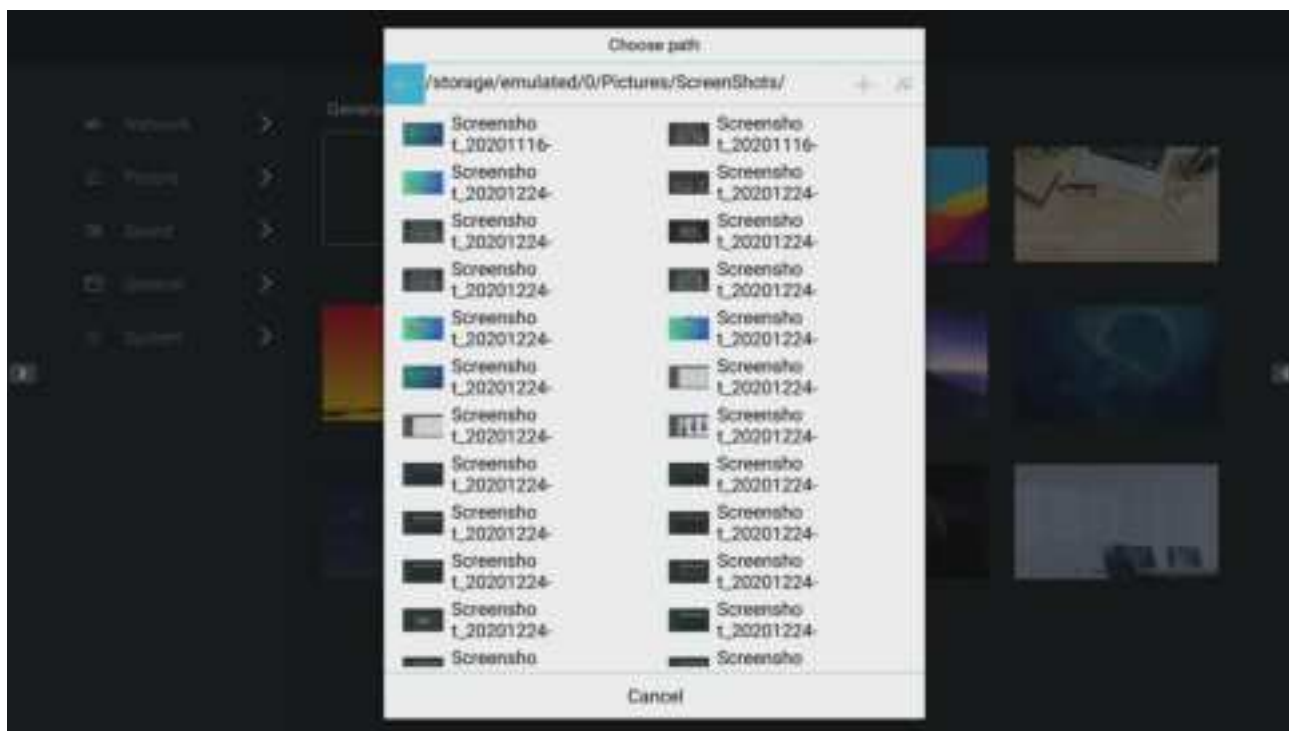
Choose path

/storage/emulated/0/Pictures/ScreenShots/

Screensho t_20201116-

Screensho t_20201116-

Screensho t_20201224-

Screensho t_20201224-

Screensho t_20201224-

Screensho t_20201224-

Screensho t_20201224-

Screensho t_20201224-

Screensho t_20201224-

Screensho t_20201224-

Screensho t_20201224-

Screensho t_20201224-

Screensho t_20201224-

Screensho t_20201224-

Screensho t_20201224-

Screensho t_20201224-

Screensho t_20201224-

Screensho t_20201224-

Screensho t_20201224-

Screensho t_20201224-

Screensho t_20201224-

Screensho t_20201224-

Screensho

Screensho

Cancel